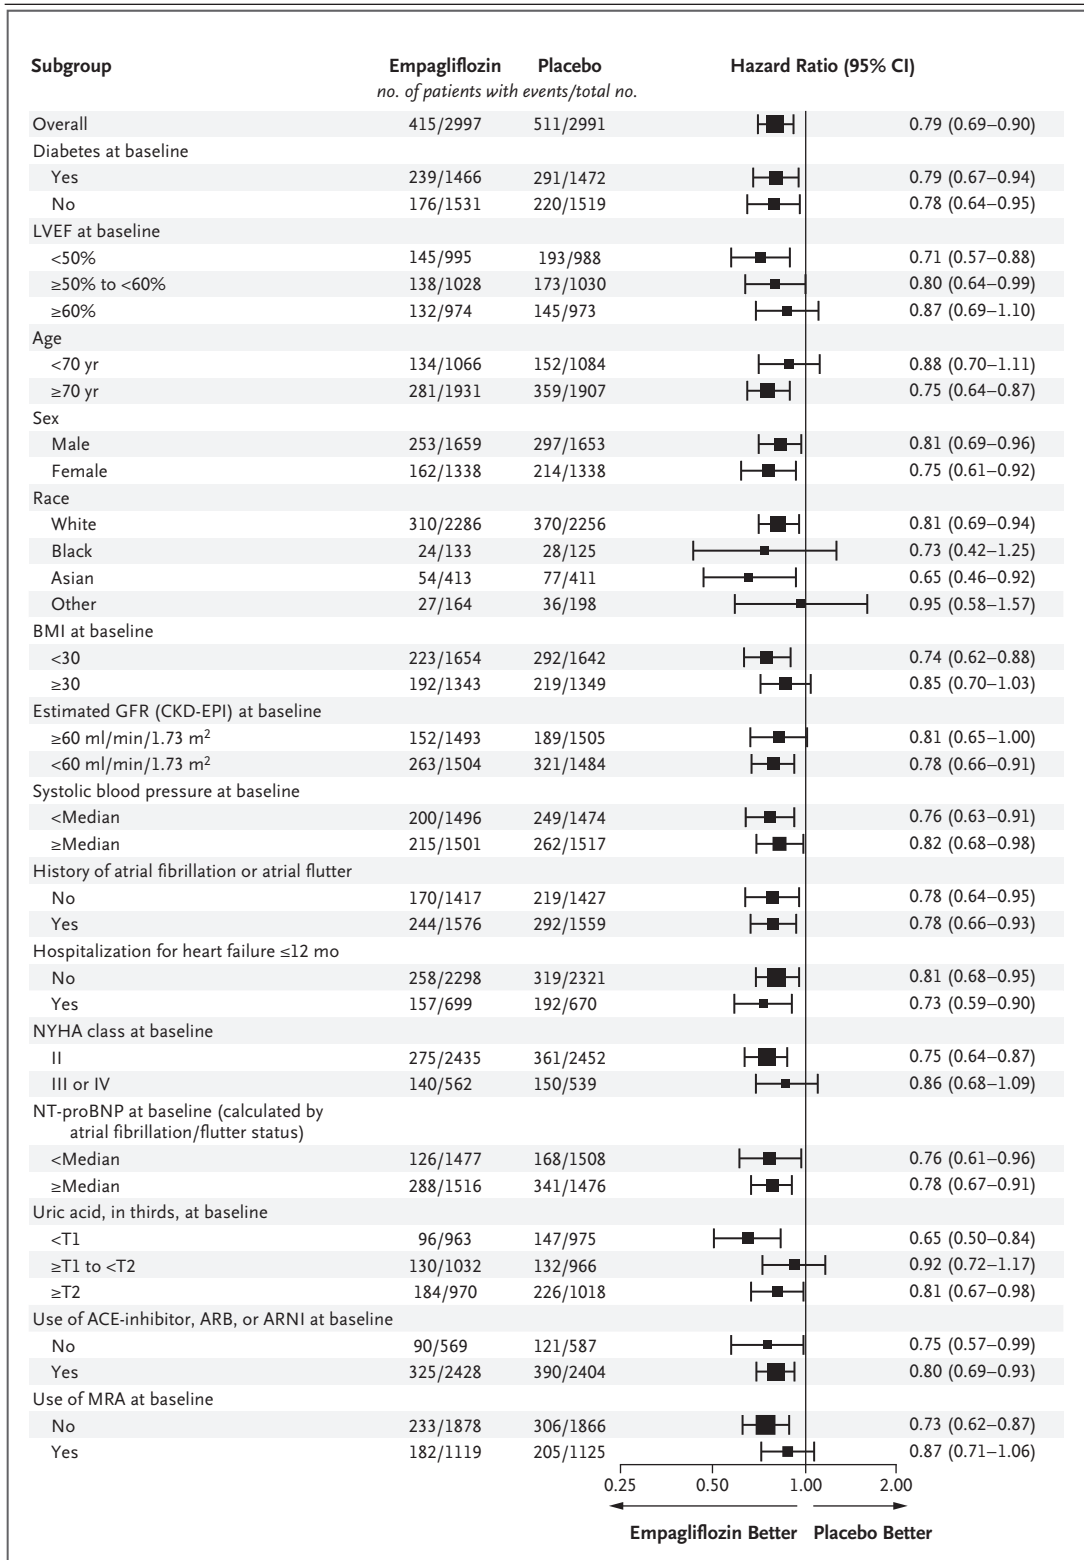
| Subgroup | Empagliflozin | Placebo | Hazard Ratio (95% CI) |
|---|---|---|---|
| | *no. of patients with events/total no.* | | |
| Overall | 415/2997 | 511/2991 | 0.79 (0.69–0.90) |
| Diabetes at baseline | | | |
| Yes | 239/1466 | 291/1472 | 0.79 (0.67–0.94) |
| No | 176/1531 | 220/1519 | 0.78 (0.64–0.95) |
| LVEF at baseline | | | |
| <50% | 145/995 | 193/988 | 0.71 (0.57–0.88) |
| ≥50% to <60% | 138/1028 | 173/1030 | 0.80 (0.64–0.99) |
| ≥60% | 132/974 | 145/973 | 0.87 (0.69–1.10) |
| Age | | | |
| <70 yr | 134/1066 | 152/1084 | 0.88 (0.70–1.11) |
| ≥70 yr | 281/1931 | 359/1907 | 0.75 (0.64–0.87) |
| Sex | | | |
| Male | 253/1659 | 297/1653 | 0.81 (0.69–0.96) |
| Female | 162/1338 | 214/1338 | 0.75 (0.61–0.92) |
| Race | | | |
| White | 310/2286 | 370/2256 | 0.81 (0.69–0.94) |
| Black | 24/133 | 28/125 | 0.73 (0.42–1.25) |
| Asian | 54/413 | 77/411 | 0.65 (0.46–0.92) |
| Other | 27/164 | 36/198 | 0.95 (0.58–1.57) |
| BMI at baseline | | | |
| <30 | 223/1654 | 292/1642 | 0.74 (0.62–0.88) |
| ≥30 | 192/1343 | 219/1349 | 0.85 (0.70–1.03) |
| Estimated GFR (CKD-EPI) at baseline | | | |
| ≥60 ml/min/1.73 m$^2$ | 152/1493 | 189/1505 | 0.81 (0.65–1.00) |
| <60 ml/min/1.73 m$^2$ | 263/1504 | 321/1484 | 0.78 (0.66–0.91) |
| Systolic blood pressure at baseline | | | |
| <Median | 200/1496 | 249/1474 | 0.76 (0.63–0.91) |
| ≥Median | 215/1501 | 262/1517 | 0.82 (0.68–0.98) |
| History of atrial fibrillation or atrial flutter | | | |
| No | 170/1417 | 219/1427 | 0.78 (0.64–0.95) |
| Yes | 244/1576 | 292/1559 | 0.78 (0.66–0.93) |
| Hospitalization for heart failure ≤12 mo | | | |
| No | 258/2298 | 319/2321 | 0.81 (0.68–0.95) |
| Yes | 157/699 | 192/670 | 0.73 (0.59–0.90) |
| NYHA class at baseline | | | |
| II | 275/2435 | 361/2452 | 0.75 (0.64–0.87) |
| III or IV | 140/562 | 150/539 | 0.86 (0.68–1.09) |
| NT-proBNP at baseline (calculated by atrial fibrillation/flutter status) | | | |
| <Median | 126/1477 | 168/1508 | 0.76 (0.61–0.96) |
| ≥Median | 288/1516 | 341/1476 | 0.78 (0.67–0.91) |
| Uric acid, in thirds, at baseline | | | |
| <T1 | 96/963 | 147/975 | 0.65 (0.50–0.84) |
| ≥T1 to <T2 | 130/1032 | 132/966 | 0.92 (0.72–1.17) |
| ≥T2 | 184/970 | 226/1018 | 0.81 (0.67–0.98) |
| Use of ACE-inhibitor, ARB, or ARNI at baseline | | | |
| No | 90/569 | 121/587 | 0.75 (0.57–0.99) |
| Yes | 325/2428 | 390/2404 | 0.80 (0.69–0.93) |
| Use of MRA at baseline | | | |
| No | 233/1878 | 306/1866 | 0.73 (0.62–0.87) |
| Yes | 182/1119 | 205/1125 | 0.87 (0.71–1.06) |

0.25 0.50 1.00 2.00

Empagliflozin Better Placebo Better